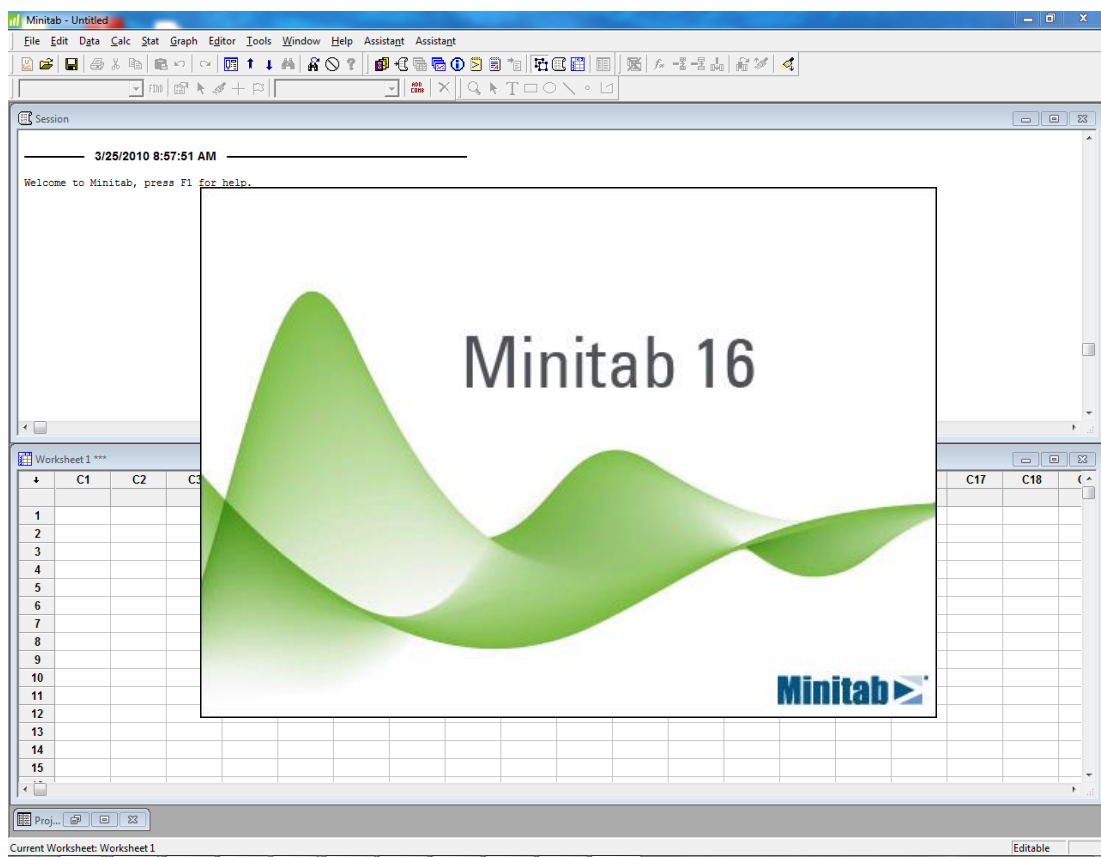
Minitab - Untitled

File Edit Data Calc Stat Graph Editor Tools Window Help Assistant Assistant

Session

3/25/2010 8:57:51 AM

Welcome to Minitab, press F1 for help.

Worksheet 1 ***

| ↓ | C1 | C2 | C3 | C17 | C18 |
|---|---|---|---|---|---|
| 1 | | | | | |
| 2 | | | | | |
| 3 | | | | | |
| 4 | | | | | |
| 5 | | | | | |
| 6 | | | | | |
| 7 | | | | | |
| 8 | | | | | |
| 9 | | | | | |
| 10 | | | | | |
| 11 | | | | | |
| 12 | | | | | |
| 13 | | | | | |
| 14 | | | | | |
| 15 | | | | | |

Minitab 16

Minitab

Proj...

Current Worksheet: Worksheet 1

Editable